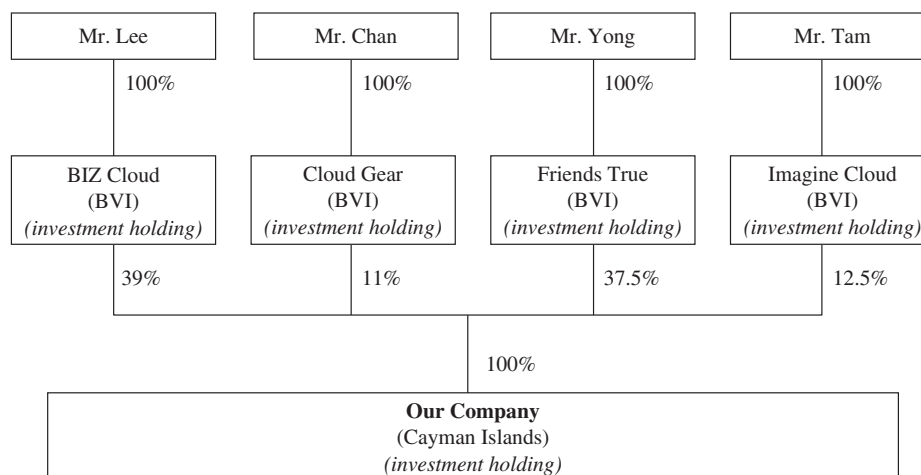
Mr. Lee

100%

BIZ Cloud
(BVI)
*(investment holding)*

39%

Mr. Chan

100%

Cloud Gear
(BVI)
*(investment holding)*

11%

Mr. Yong

100%

Friends True
(BVI)
*(investment holding)*

37.5%

Mr. Tam

100%

Imagine Cloud
(BVI)
*(investment holding)*

12.5%

100%

**Our Company**
(Cayman Islands)
*(investment holding)*